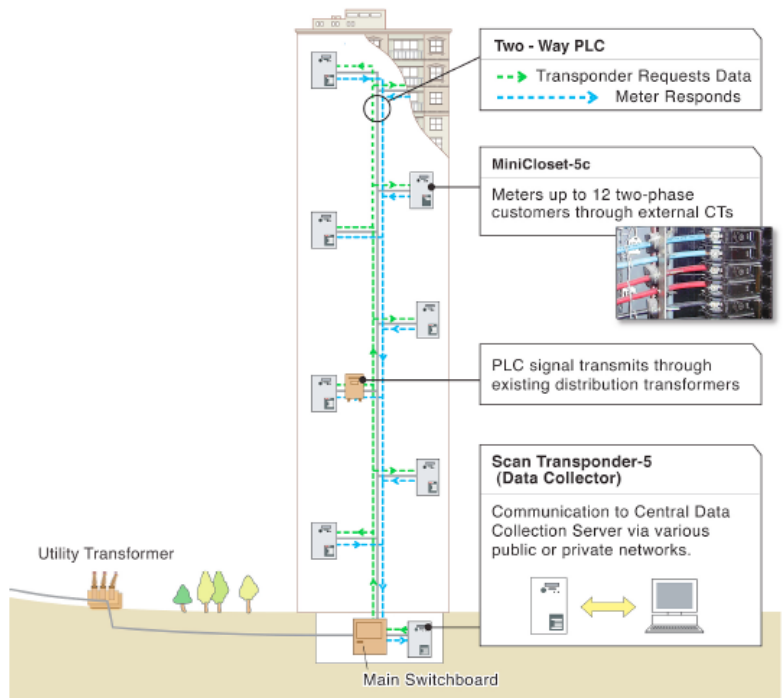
Two - Way PLC

Transponder Requests Data

Meter Responds

MiniCloset-5c

Meters up to 12 two-phase customers through external CTs

PLC signal transmits through existing distribution transformers

Scan Transponder-5
(Data Collector)

Communication to Central Data Collection Server via various public or private networks.

Utility Transformer

Main Switchboard